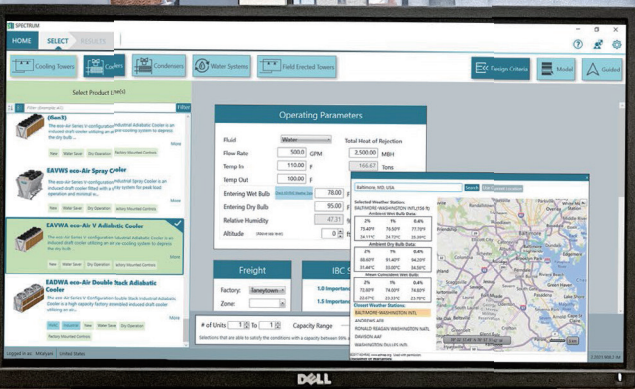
SPECTRUM

HOME SELECT RESULTS

Cooling Towers Coolers Condensers Water Systems Field Erected Towers

Design Criteria Model Guided

Select Product(s)

Filter

(GenX)

EAVWS eco-Air Spray Cooler

EAVWA eco-Air V Adiabatic Cooler

EADWA eco-Air Double Stack Adiabatic Cooler

More

More

More

Operating Parameters

Fluid Water

Total Heat of Rejection

Flow Rate 500.0 GPM

2,500.00 MBH

Temp In 110.00 F

166.67 Tons

Temp Out 100.00 F

Entering Wet Bulb 78.00 F

Entering Dry Bulb 95.00 F

Relative Humidity 47.31 %

Altitude 0 ft

Freight

Factory: Taneytown

Zone:

IBC S

# of Units 1 To 1

Capacity Range

Baltimore, MD, USA

Search

Selected Weather Station:
BALTIMORE-WASHINGTON INTL

Ambient Wet Bulbs

| 2% | 1% | 0.4% |
|---|---|---|
| 75.80°F | 76.80°F | 77.70°F |
| 24.11°C | 24.89°C | 25.39°C |

Ambient Dry Bulb Data

| 2% | 1% | 0.4% |
|---|---|---|
| 88.60°F | 91.40°F | 94.10°F |
| 31.44°C | 33.00°C | 34.50°C |

Closest Weather Stations:

BALTIMORE-WASHINGTON INTL

ANDREWS AFB

RONALD REAGAN WASHINGTON NATL

DAVISON AAF

Logged in as: United States

DELL